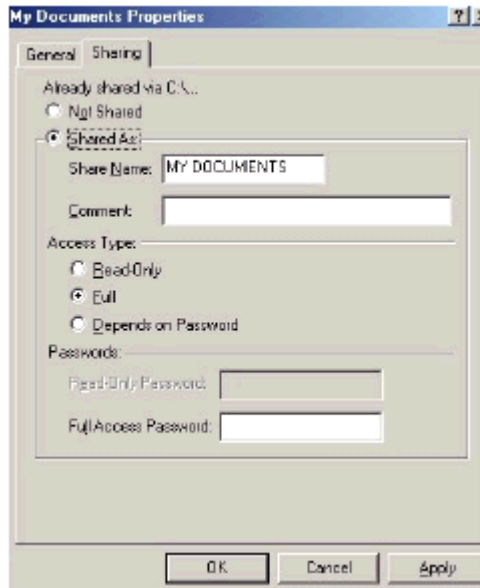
My Documents Properties

?

General Sharing

Already shared via C:\...

Not Shared

Shared As:

Share Name: MY DOCUMENTS

Comment:

Access Type:

Read-Only

Full

Depends on Password

Passwords:

Read-Only Password:

Full Access Password:

OK Cancel Apply